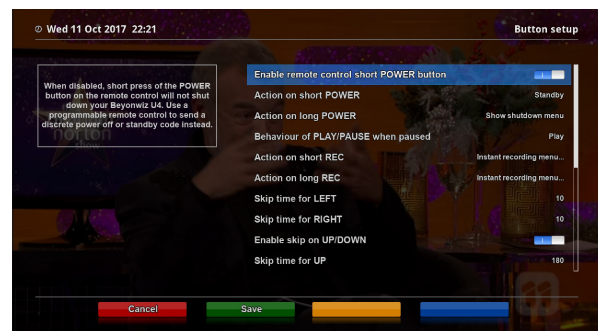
Wed 11 Oct 2017 22:21

Button setup

When disabled, short press of the POWER button on the remote control will not shut down your Beyonwiz U4. Use a programmable remote control to send a discrete power off or standby code instead.

| | |
|---|---|
| Enable remote control short POWER button | |
| Action on short POWER | Standby |
| Action on long POWER | Show shutdown menu |
| Behaviour of PLAY/PAUSE when paused | Play |
| Action on short REC | Instant recording menu... |
| Action on long REC | Instant recording menu... |
| Skip time for LEFT | 10 |
| Skip time for RIGHT | 10 |
| Enable skip on UP/DOWN | |
| Skip time for UP | 180 |

Cancel
Save